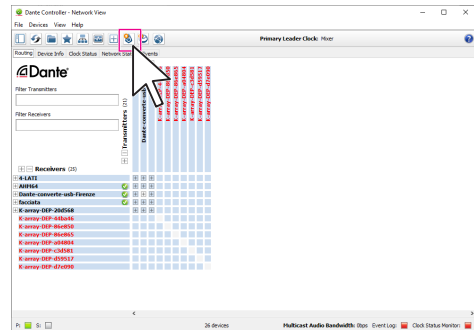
Dante Controller - Network View

File Devices View Help

Primary Leader Clock: Mixer

Routing Device Info Clock Status Network Status Events

Dante

Filter Transmitters

Filter Receivers

Transmitters (21)

Dante-converte-usb

K-array-DEP-44ba46
K-array-DEP-86e850
K-array-DEP-86e865
K-array-DEP-a04804
K-array-DEP-c3d581
K-array-DEP-d55517
K-array-DEP-d7e090

Receivers (25)

4-LATI
AHM64
Dante-converte-usb-Firenze
facciata
K-array-DEP-20d568
K-array-DEP-44ba46
K-array-DEP-86e850
K-array-DEP-86e865
K-array-DEP-a04804
K-array-DEP-c3d581
K-array-DEP-d55517
K-array-DEP-d7e090

P: S:

26 devices

Multicast Audio Bandwidth: 0bps Event Log Clock Status Monitor: